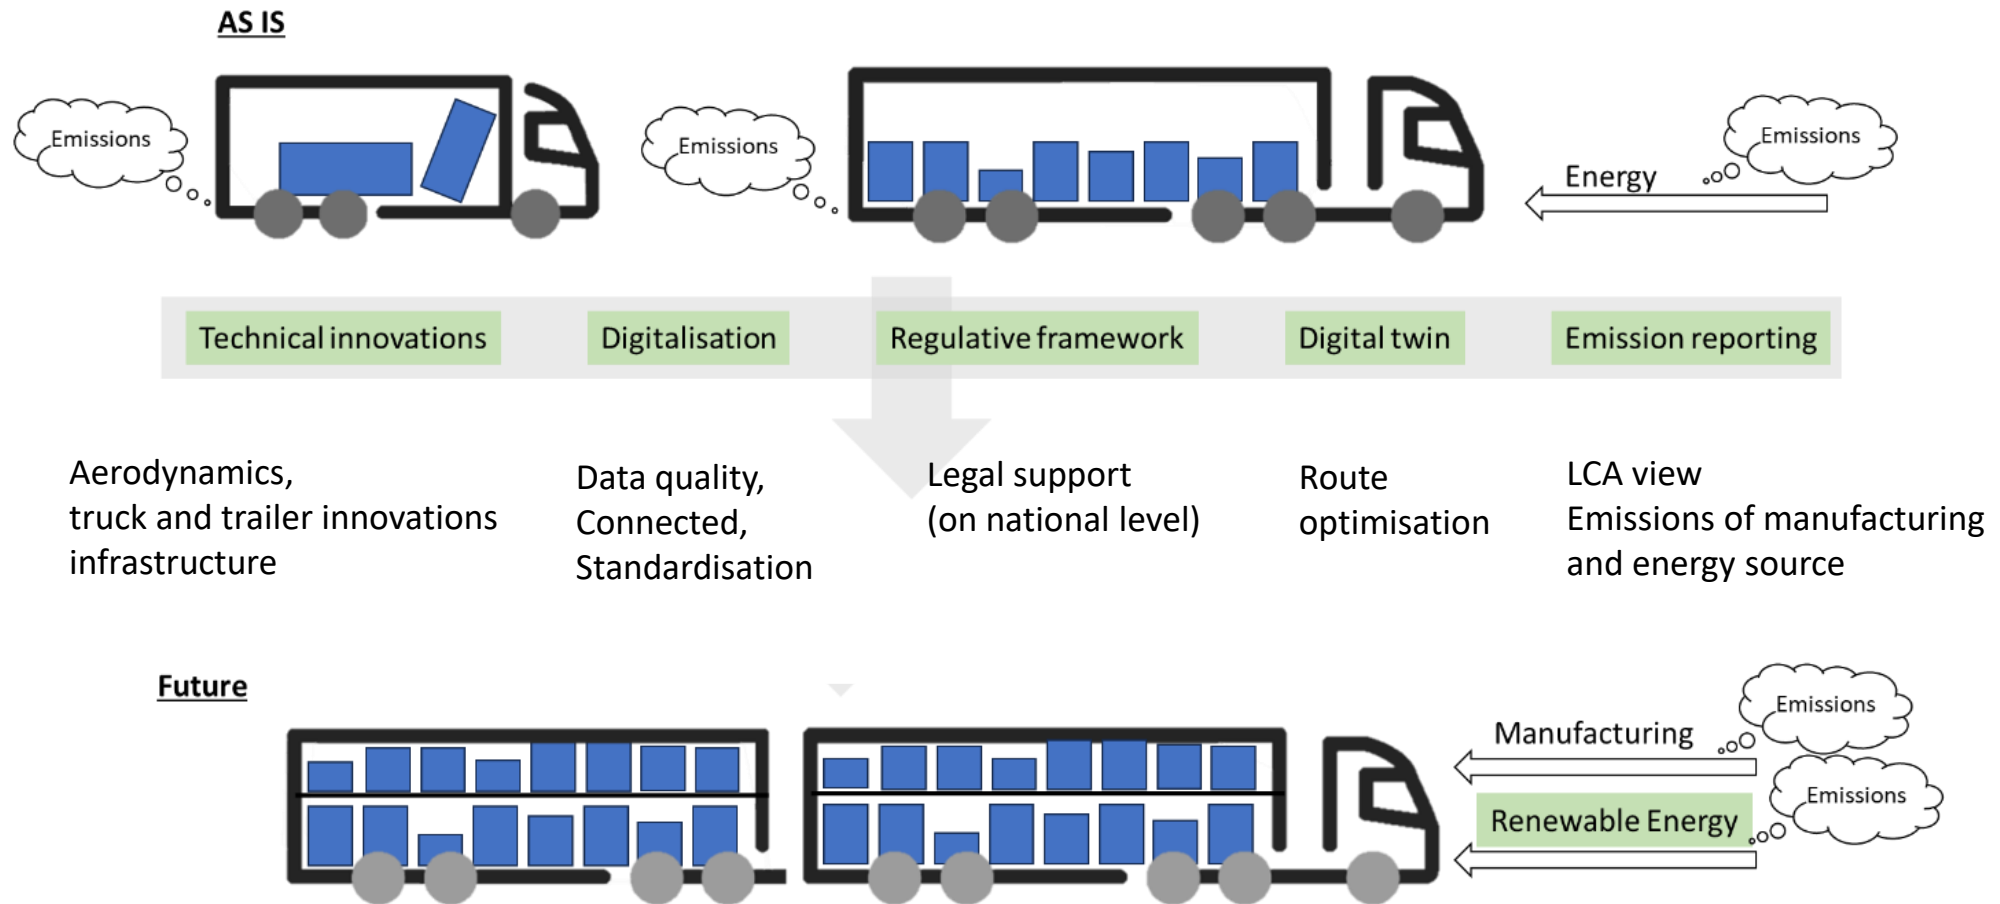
AS IS

Emissions

Emissions

Emissions

Energy

Technical innovations

Digitalisation

Regulative framework

Digital twin

Emission reporting

Aerodynamics, truck and trailer innovations infrastructure

Data quality, Connected, Standardisation

Legal support (on national level)

Route optimisation

LCA view
Emissions of manufacturing and energy source

Future

Emissions

Manufacturing

Emissions

Renewable Energy